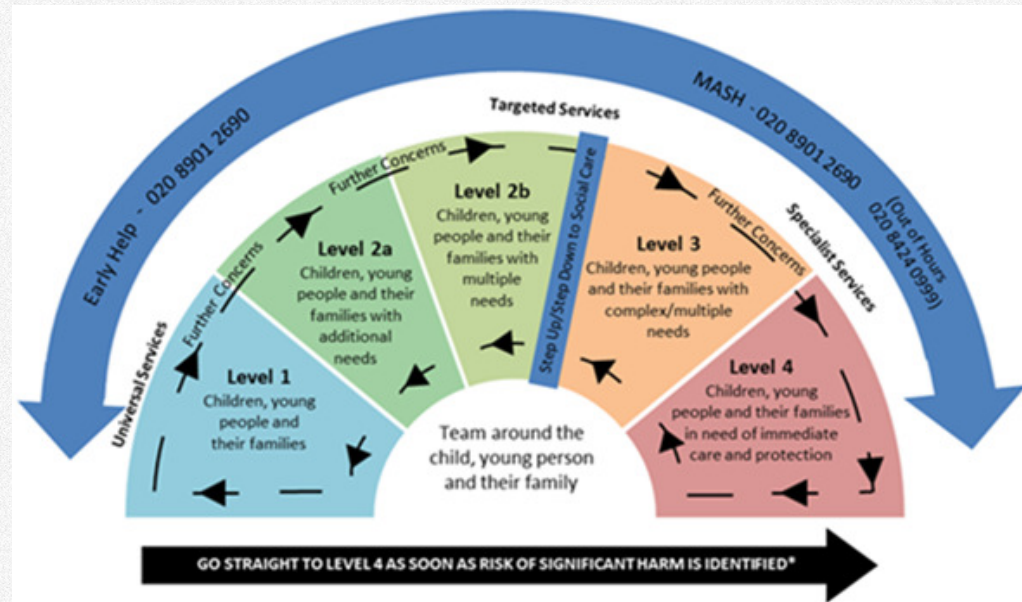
Early Help - 020 8901 2690

MASH - 020 8901 2690 (Out of Hours 020 8424 0999)

Targeted Services

Universal Services

Further Concerns

Further Concerns

Further Concerns

Specialist Services

Step Up/Step Down to Social Care

Level 1
Children, young people and their families

Level 2a
Children, young people and their families with additional needs

Level 2b
Children, young people and their families with multiple needs

Level 3
Children, young people and their families with complex/multiple needs

Level 4
Children, young people and their families in need of immediate care and protection

Team around the child, young person and their family

GO STRAIGHT TO LEVEL 4 AS SOON AS RISK OF SIGNIFICANT HARM IS IDENTIFIED*